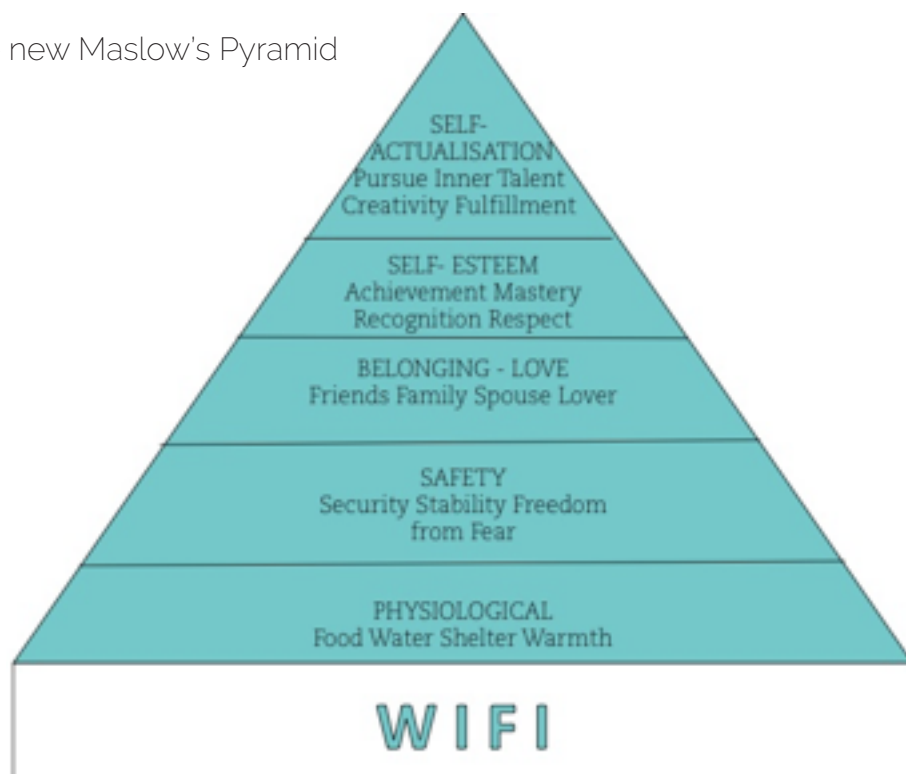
new Maslow's Pyramid

SELF-
ACTUALISATION
Pursue Inner Talent
Creativity Fulfillment

SELF- ESTEEM
Achievement Mastery
Recognition Respect

BELONGING - LOVE
Friends Family Spouse Lover

SAFETY
Security Stability Freedom
from Fear

PHYSIOLOGICAL
Food Water Shelter Warmth

WIFI